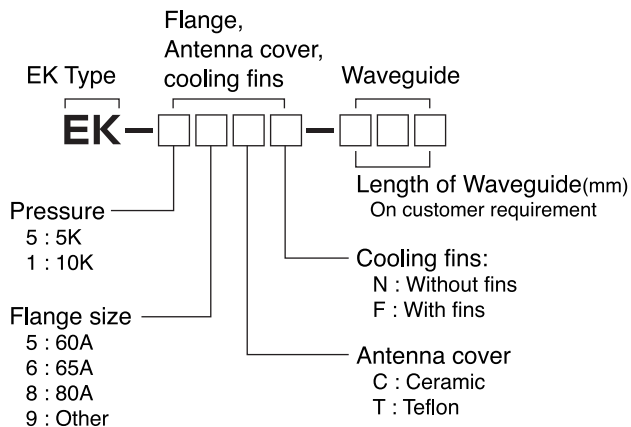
EK Type

Flange, Antenna cover, cooling fins

Waveguide

EK – □□□□ – □□□

Length of Waveguide(mm)
On customer requirement

Pressure
5 : 5K
1 : 10K

Cooling fins:
N : Without fins
F : With fins

Flange size
5 : 60A
6 : 65A
8 : 80A
9 : Other

Antenna cover
C : Ceramic
T : Teflon